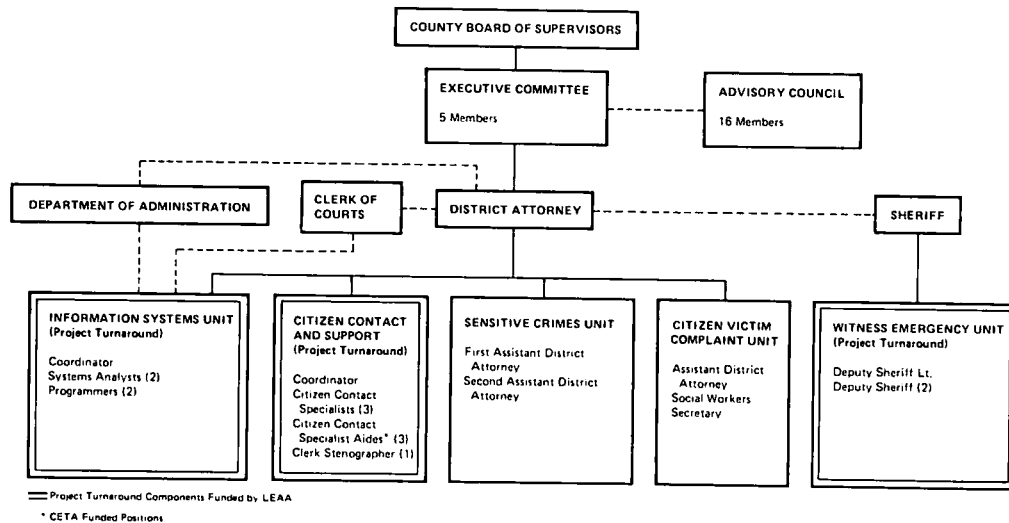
COUNTY BOARD OF SUPERVISORS

EXECUTIVE COMMITTEE
5 Members

ADVISORY COUNCIL
16 Members

DEPARTMENT OF ADMINISTRATION

CLERK OF COURTS

DISTRICT ATTORNEY

SHERIFF

INFORMATION SYSTEMS UNIT
(Project Turnaround)
Coordinator
Systems Analysts (2)
Programmers (2)

CITIZEN CONTACT AND SUPPORT
(Project Turnaround)
Coordinator
Citizen Contact Specialists (3)
Citizen Contact Specialist Aides* (3)
Clerk Stenographer (1)

SENSITIVE CRIMES UNIT
First Assistant District Attorney
Second Assistant District Attorney

CITIZEN VICTIM COMPLAINT UNIT
Assistant District Attorney
Social Workers
Secretary

WITNESS EMERGENCY UNIT
(Project Turnaround)
Deputy Sheriff Lt.
Deputy Sheriff (2)

Project Turnaround Components Funded by LEAA

* CETA Funded Positions